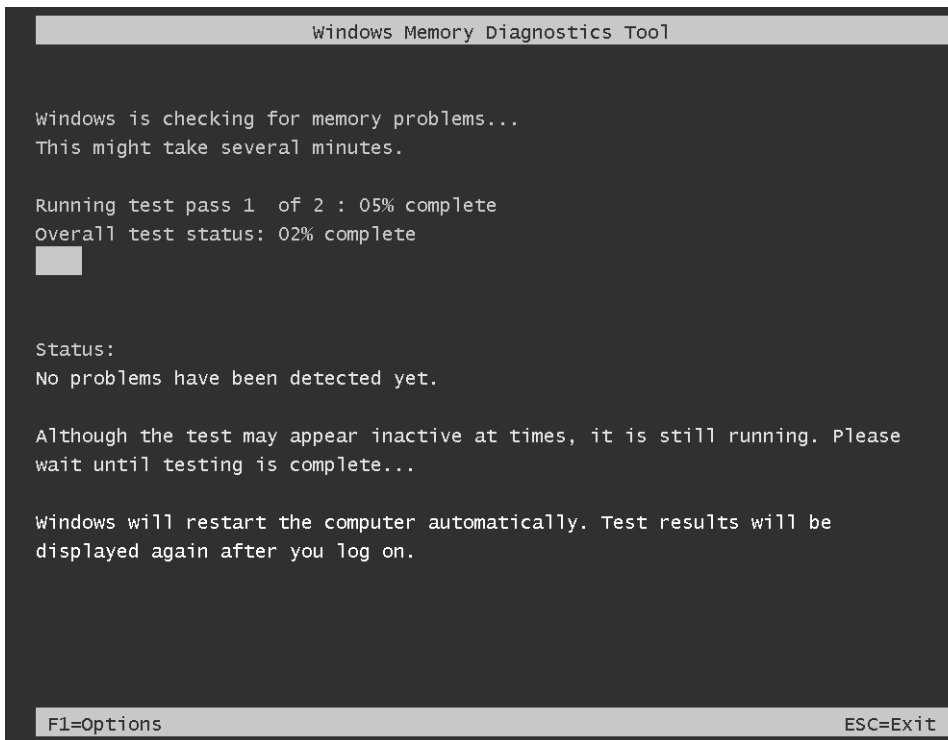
Windows Memory Diagnostics Tool

Windows is checking for memory problems...
This might take several minutes.

Running test pass 1 of 2 : 05% complete
Overall test status: 02% complete

Status:
No problems have been detected yet.

Although the test may appear inactive at times, it is still running. Please wait until testing is complete...

Windows will restart the computer automatically. Test results will be displayed again after you log on.

F1=Options ESC=Exit